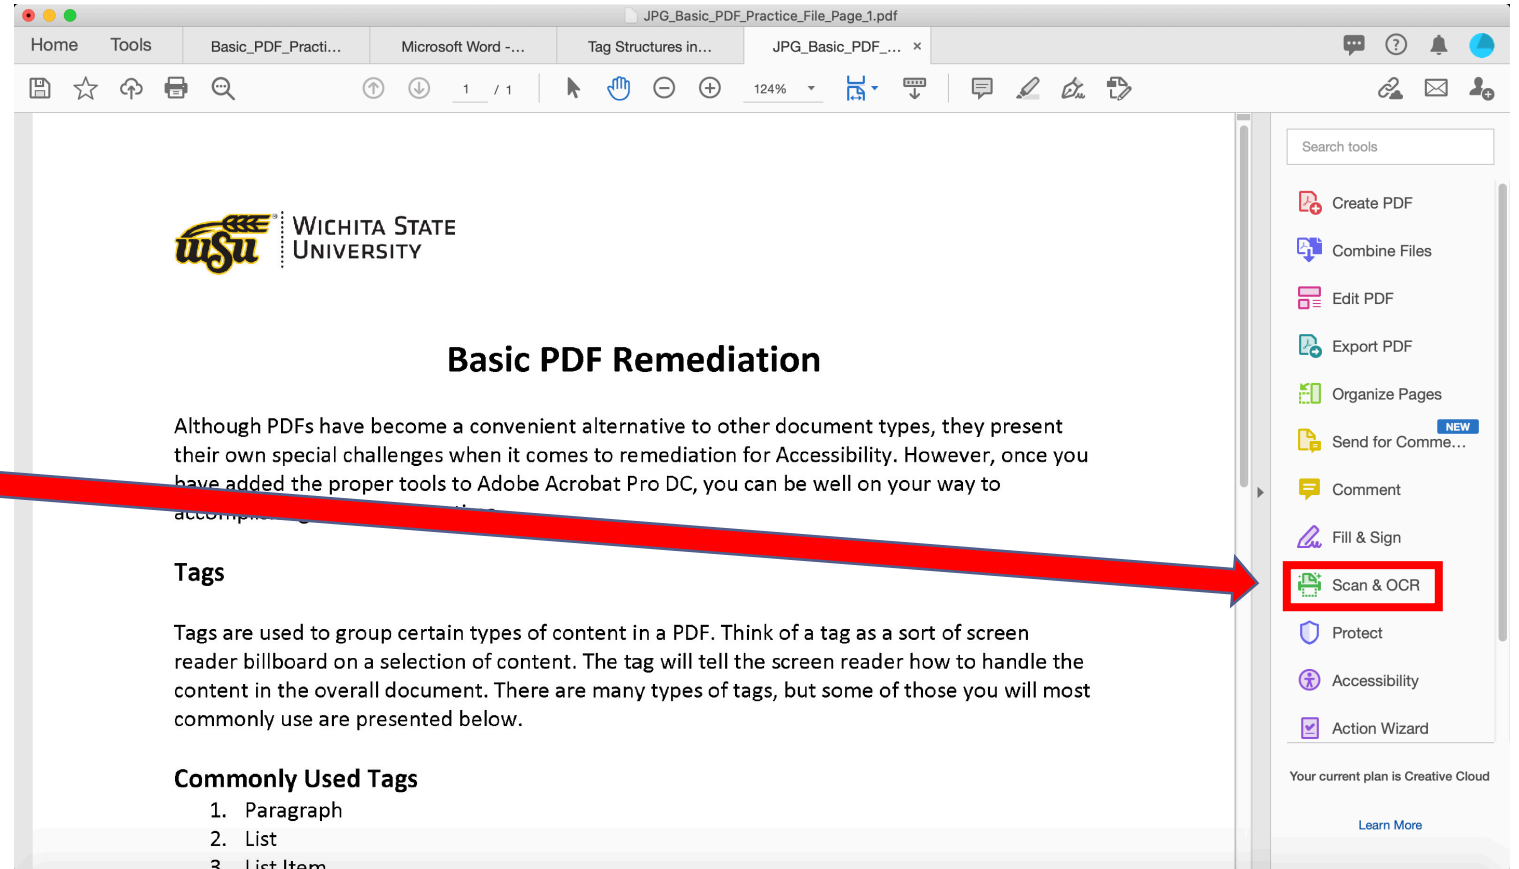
JPG_Basic_PDF_Practice_File_Page_1.pdf

Home Tools Basic_PDF_Practi... Microsoft Word -... Tag Structures in... JPG_Basic_PDF_... ×

1 / 1 124%

Search tools

Create PDF
Combine Files
Edit PDF
Export PDF
Organize Pages
NEW
Send for Comme...
Comment
Fill & Sign
Scan & OCR
Protect
Accessibility
Action Wizard

Your current plan is Creative Cloud

Learn More

WICHITA STATE UNIVERSITY

Basic PDF Remediation

Although PDFs have become a convenient alternative to other document types, they present their own special challenges when it comes to remediation for Accessibility. However, once you have added the proper tools to Adobe Acrobat Pro DC, you can be well on your way to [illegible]

Tags

Tags are used to group certain types of content in a PDF. Think of a tag as a sort of screen reader billboard on a selection of content. The tag will tell the screen reader how to handle the content in the overall document. There are many types of tags, but some of those you will most commonly use are presented below.

Commonly Used Tags
1. Paragraph
2. List
3. List Item